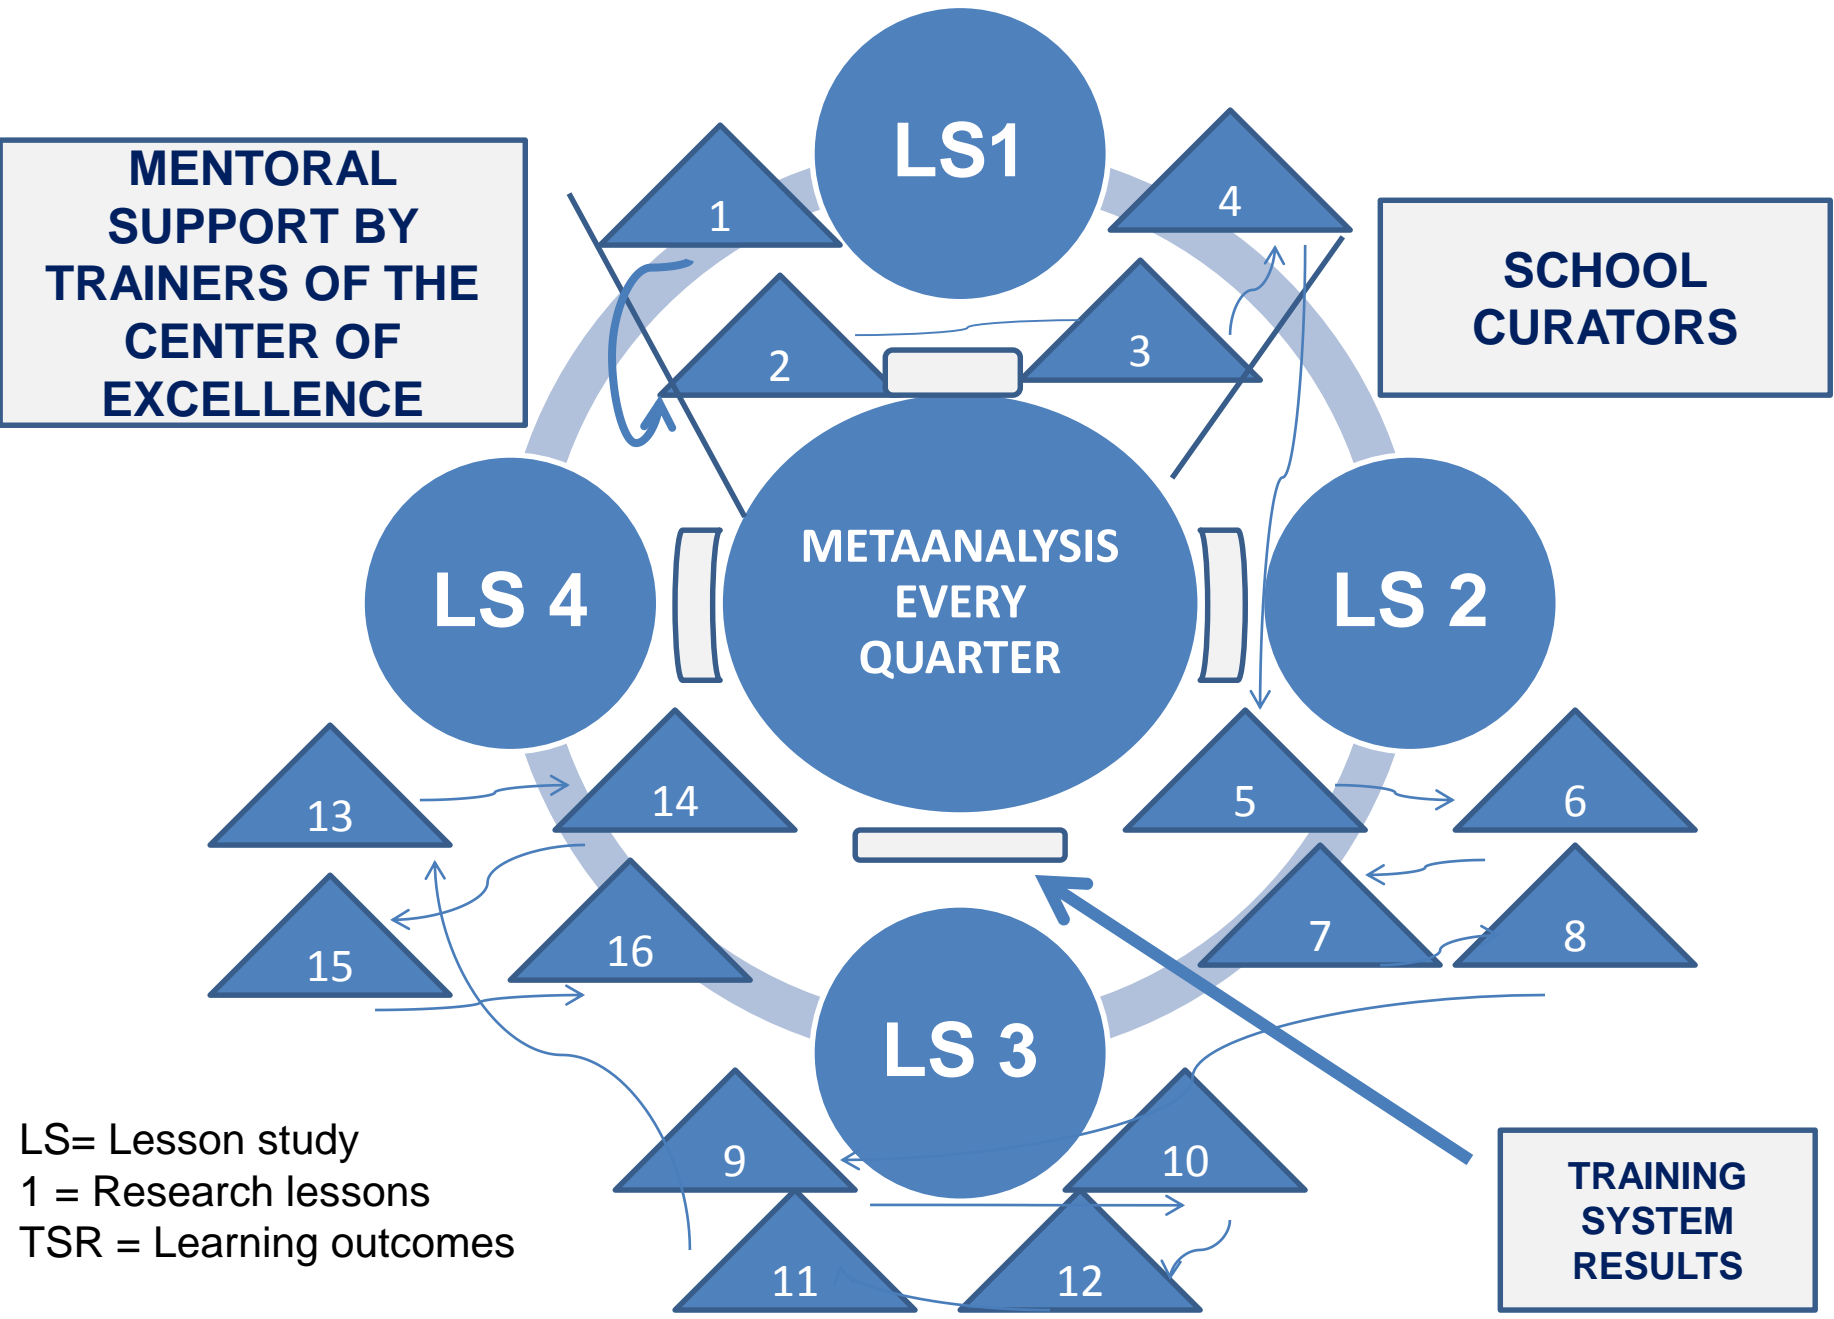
MENTORAL SUPPORT BY TRAINERS OF THE CENTER OF EXCELLENCE

LS1

1

4

2

3

SCHOOL CURATORS

LS 4

METAANALYSIS EVERY QUARTER

LS 2

13

14

5

6

7

8

15

16

LS 3

9

10

11

12

LS= Lesson study
1 = Research lessons
TSR = Learning outcomes

TRAINING SYSTEM RESULTS